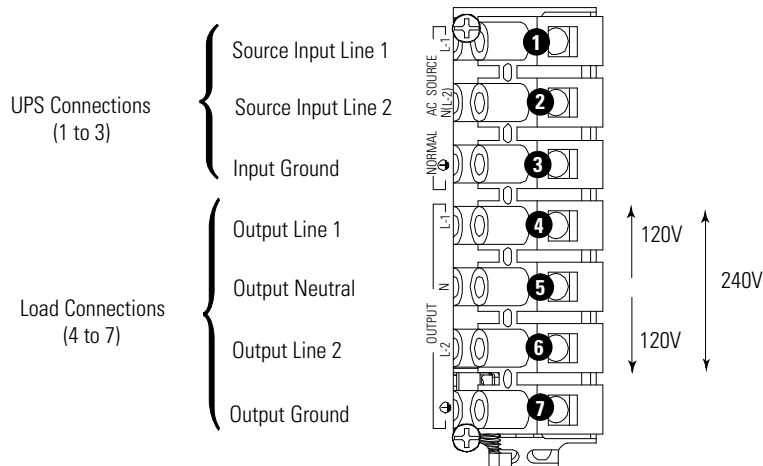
UPS Connections
(1 to 3)

Source Input Line 1

Source Input Line 2

Input Ground

Load Connections
(4 to 7)

Output Line 1

Output Neutral

Output Line 2

Output Ground

L-1
AC SOURCE
N(L-2)
NORMAL
⊕

L-1
N
OUTPUT
L-2
⊕

1
2
3
4
5
6
7

120V
120V
240V